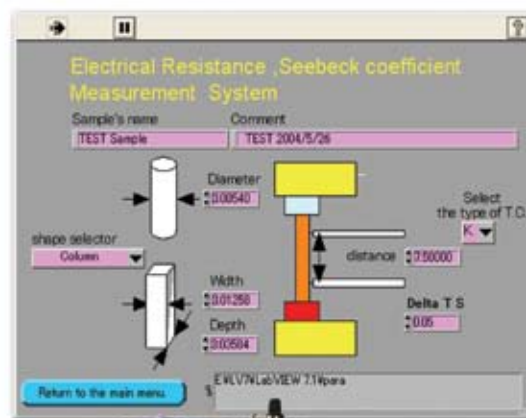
Electrical Resistance ,Seebeck coefficient Measurement System

Sample's name
TEST Sample

Comment
TEST 2004/5/26

Diameter
0.00540

Select the type of T.C.
K

shape selector
Column

distance
7.50000

Width
0.01250

Delta T S
0.05

Depth
0.00584

Return to the main menu

E:¥LV7¥LabVIEW 7.1¥para